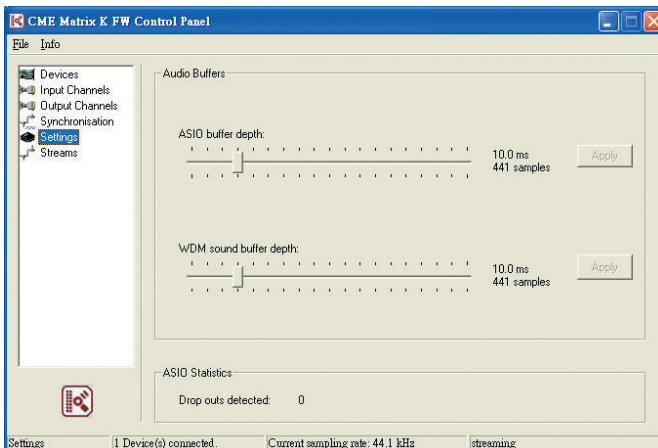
CME Matrix K FW Control Panel

File Info

Devices
Input Channels
Output Channels
Synchronisation
Settings
Streams

Audio Buffers

ASIO buffer depth:

10.0 ms
441 samples

Apply

WDM sound buffer depth:

10.0 ms
441 samples

Apply

ASIO Statistics

Drop outs detected: 0

Settings | 1 Device(s) connected. | Current sampling rate: 44.1 kHz | streaming